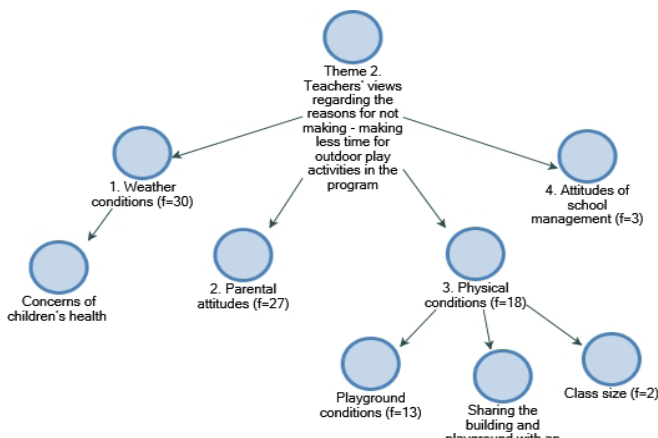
Theme 2. Teachers' views regarding the reasons for not making - making less time for outdoor play activities in the program

1. Weather conditions (f=30)

Concerns of children's health

2. Parental attitudes (f=27)

3. Physical conditions (f=18)

Playground conditions (f=13)

Sharing the building and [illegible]

Class size (f=2)

4. Attitudes of school management (f=3)